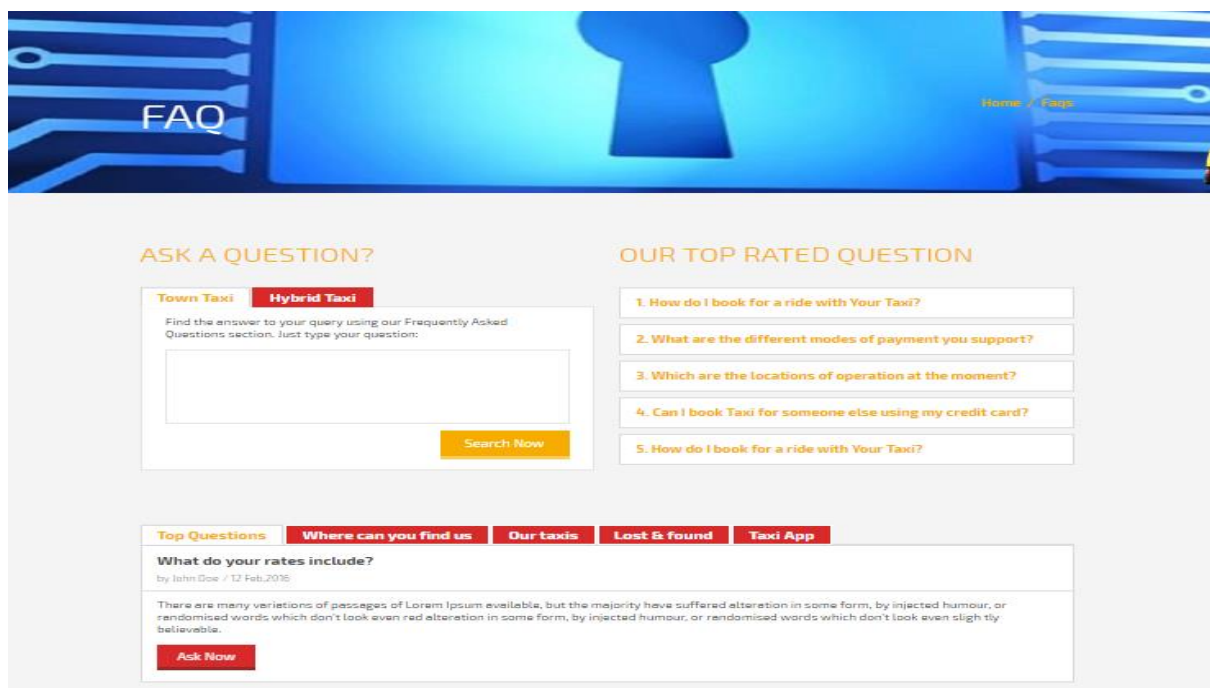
FAQ

Home / Faqs

ASK A QUESTION?

Town Taxi | Hybrid Taxi

Find the answer to your query using our Frequently Asked Questions section. Just type your question:

Search Now

OUR TOP RATED QUESTION

1. How do I book for a ride with Your Taxi?

2. What are the different modes of payment you support?

3. Which are the locations of operation at the moment?

4. Can I book Taxi for someone else using my credit card?

5. How do I book for a ride with Your Taxi?

Top Questions | Where can you find us | Our taxis | Lost & found | Taxi App

What do your rates include?

by John Doe / 12 Feb,2016

There are many variations of passages of Lorem Ipsum available, but the majority have suffered alteration in some form, by injected humour, or randomised words which don't look even red alteration in some form, by injected humour, or randomised words which don't look even sligh tly believable.

Ask Now